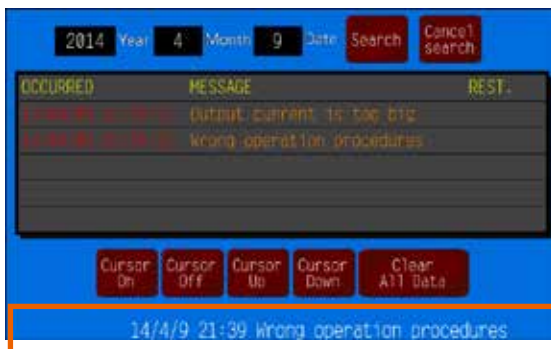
2014 Year 4 Month 9 Date Search Cancel search

| OCCURRED | MESSAGE | REST. |
|---|---|---|
| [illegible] | Output current is too big | |
| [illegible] | Wrong operation procedures | |

Cursor On Cursor Off Cursor Up Cursor Down Clear All Data

14/4/9 21:39 Wrong operation procedures